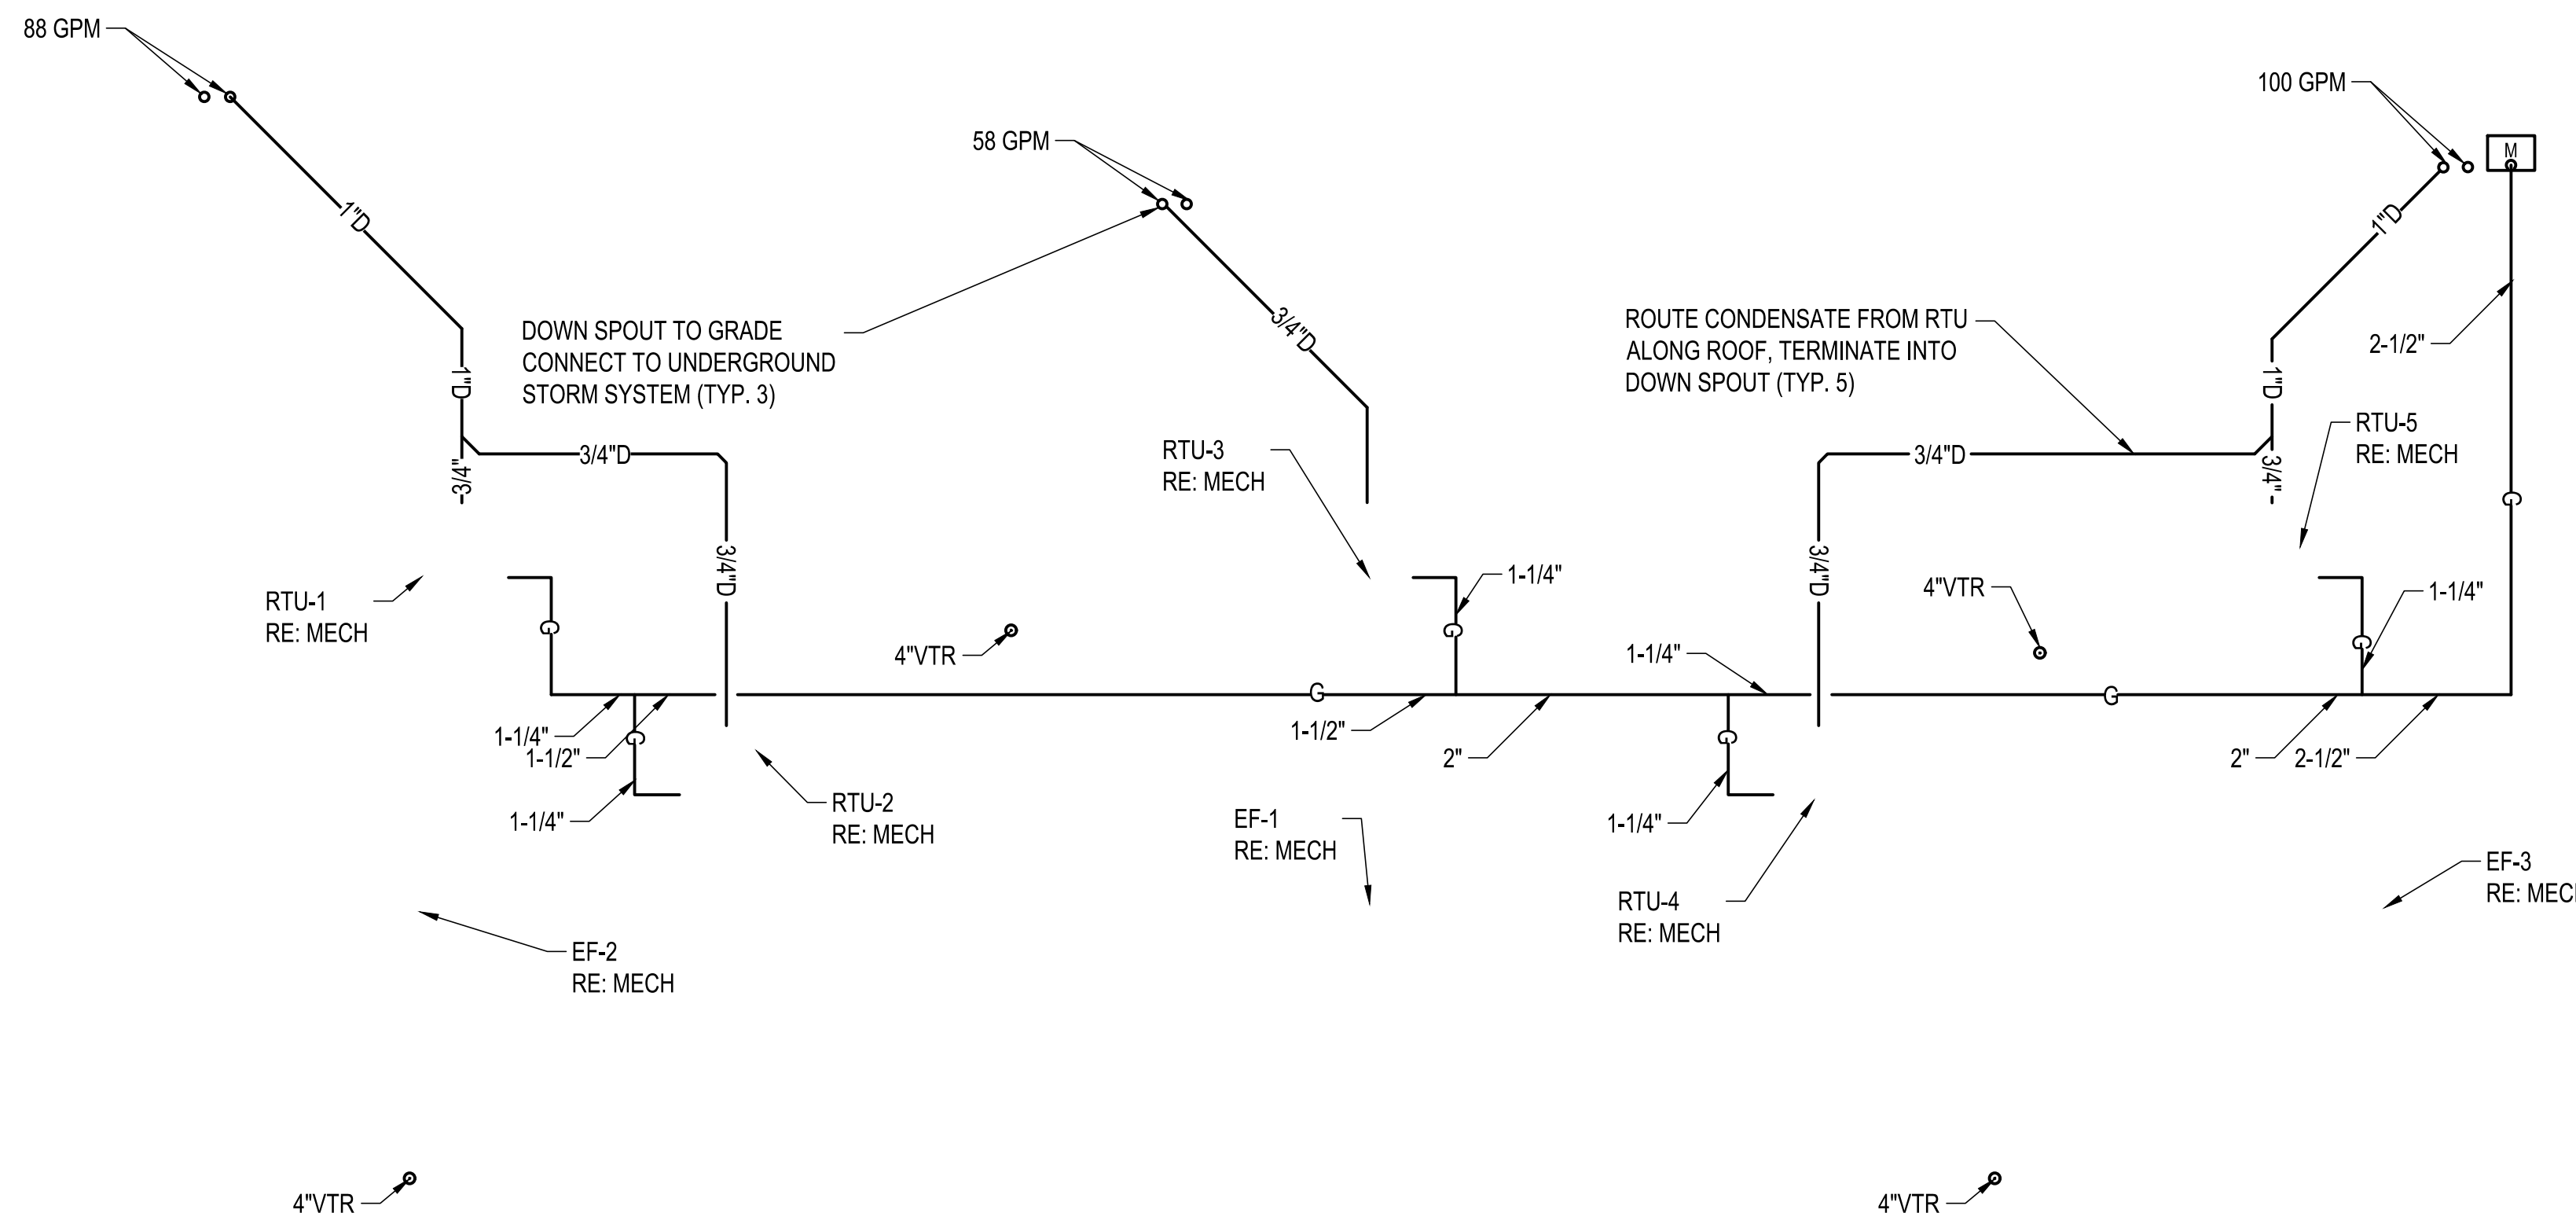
88 GPM

58 GPM

100 GPM

M

1"D

1"D

3/4"

3/4"D

DOWN SPOUT TO GRADE CONNECT TO UNDERGROUND STORM SYSTEM (TYP. 3)

3/4"D

ROUTE CONDENSATE FROM RTU ALONG ROOF, TERMINATE INTO DOWN SPOUT (TYP. 5)

1"D

2-1/2"

1"D

3/4"D

3/4"

RTU-3
RE: MECH

RTU-5
RE: MECH

3/4"D

3/4"D

3/4"D

RTU-1
RE: MECH

1-1/4"

4"VTR

1-1/4"

4"VTR

1-1/4"

1-1/4"

1-1/2"

1-1/2"

2"

2"

2-1/2"

1-1/4"

RTU-2
RE: MECH

EF-1
RE: MECH

1-1/4"

RTU-4
RE: MECH

EF-3
RE: MEC

EF-2
RE: MECH

4"VTR

4"VTR